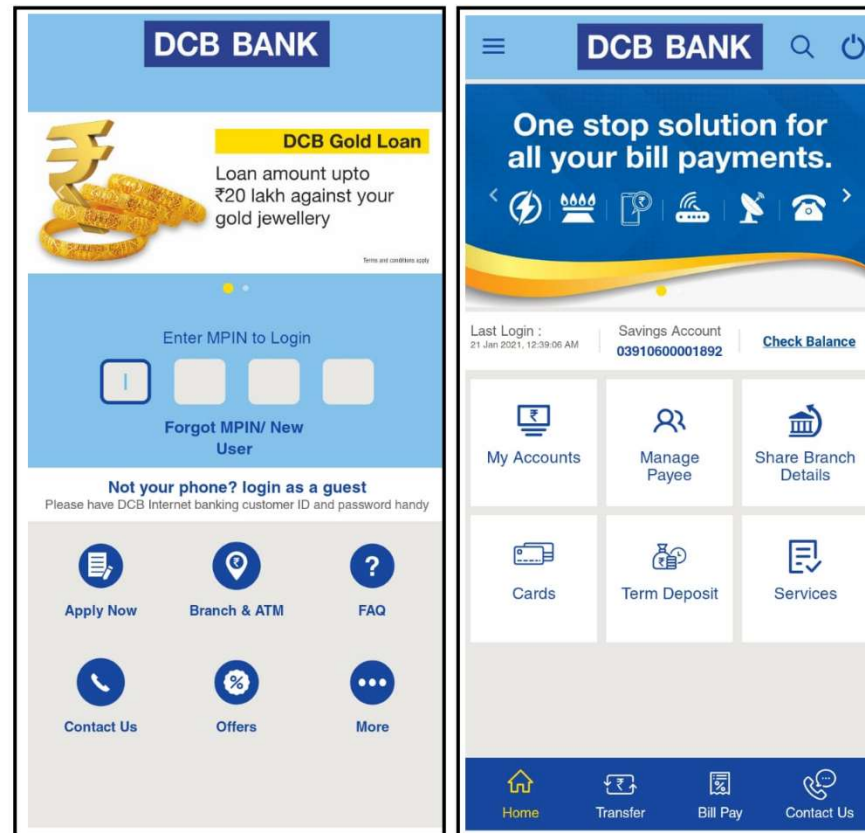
DCB BANK

DCB Gold Loan

Loan amount upto ₹20 lakh against your gold jewellery

Terms and conditions apply

Enter MPIN to Login

Forgot MPIN/ New User

Not your phone? login as a guest

Please have DCB Internet banking customer ID and password handy

Apply Now

Branch & ATM

FAQ

Contact Us

Offers

More

DCB BANK

One stop solution for all your bill payments.

Last Login :
21 Jan 2021, 12:39:06 AM

Savings Account
03910600001892

Check Balance

My Accounts

Manage Payee

Share Branch Details

Cards

Term Deposit

Services

Home

Transfer

Bill Pay

Contact Us